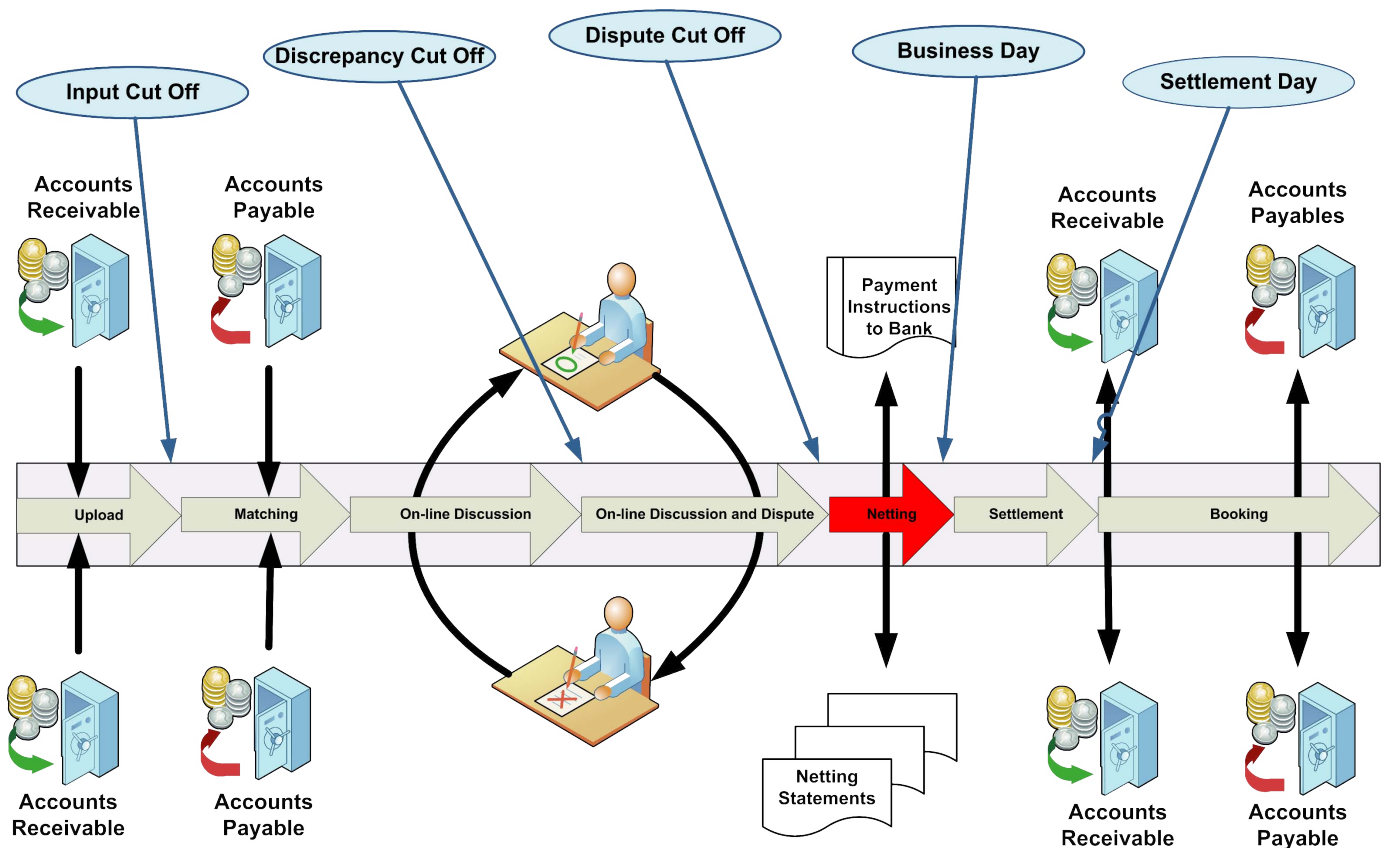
Discrepancy Cut Off

Dispute Cut Off

Business Day

Input Cut Off

Settlement Day

Accounts Receivable

Accounts Payable

Accounts Receivable

Accounts Payables

Payment Instructions to Bank

Upload

Matching

On-line Discussion

On-line Discussion and Dispute

Netting

Settlement

Booking

Netting Statements

Accounts Receivable

Accounts Payable

Accounts Receivable

Accounts Payable